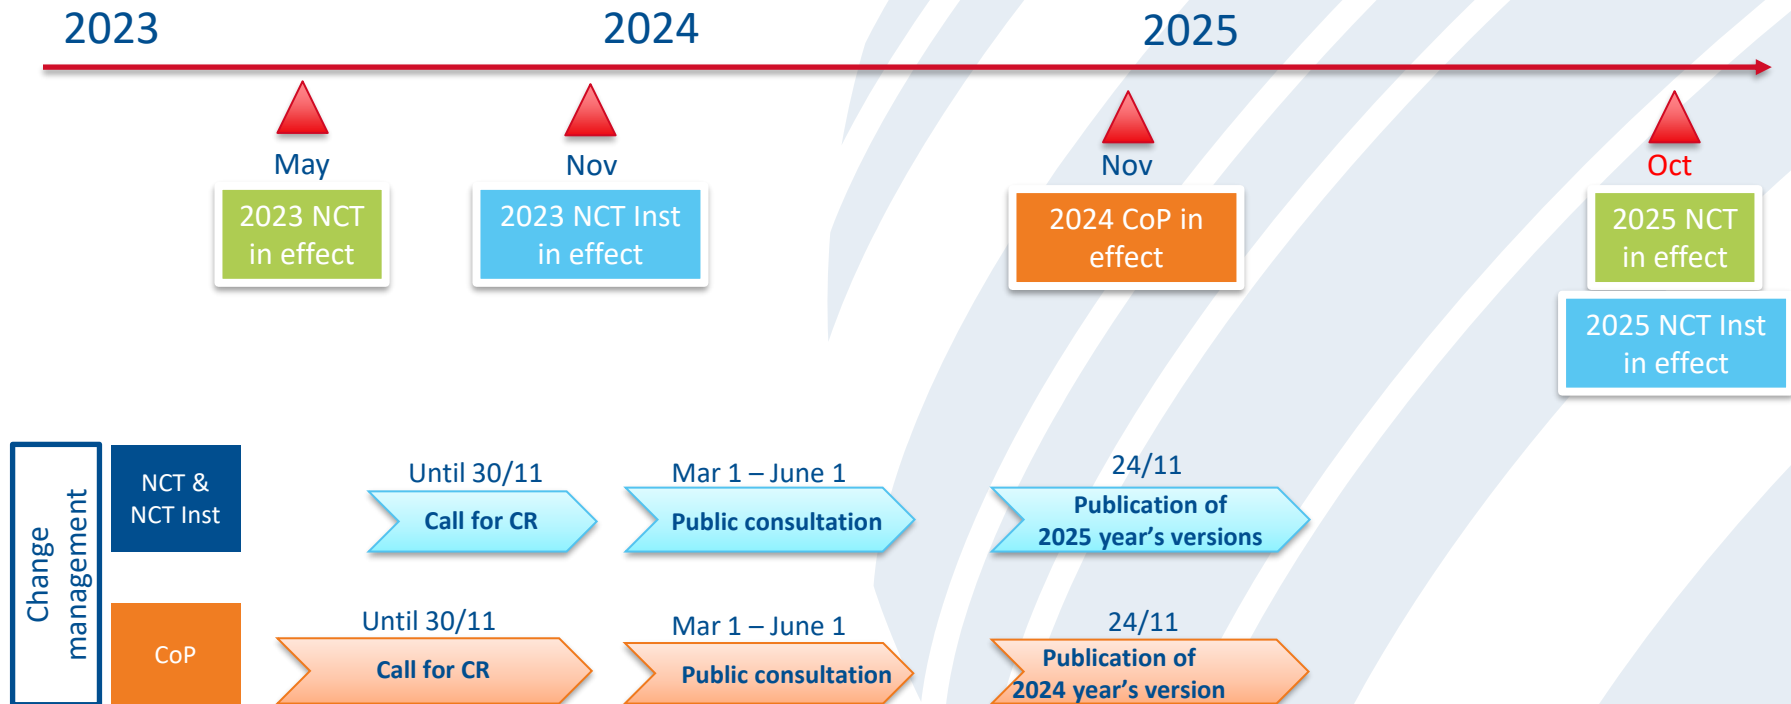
2023

2024

2025

May

2023 NCT in effect

Nov

2023 NCT Inst in effect

Nov

2024 CoP in effect

Oct

2025 NCT in effect

2025 NCT Inst in effect

Change management

NCT & NCT Inst

Until 30/11

Call for CR

Mar 1 – June 1

Public consultation

24/11

Publication of 2025 year's versions

CoP

Until 30/11

Call for CR

Mar 1 – June 1

Public consultation

24/11

Publication of 2024 year's version